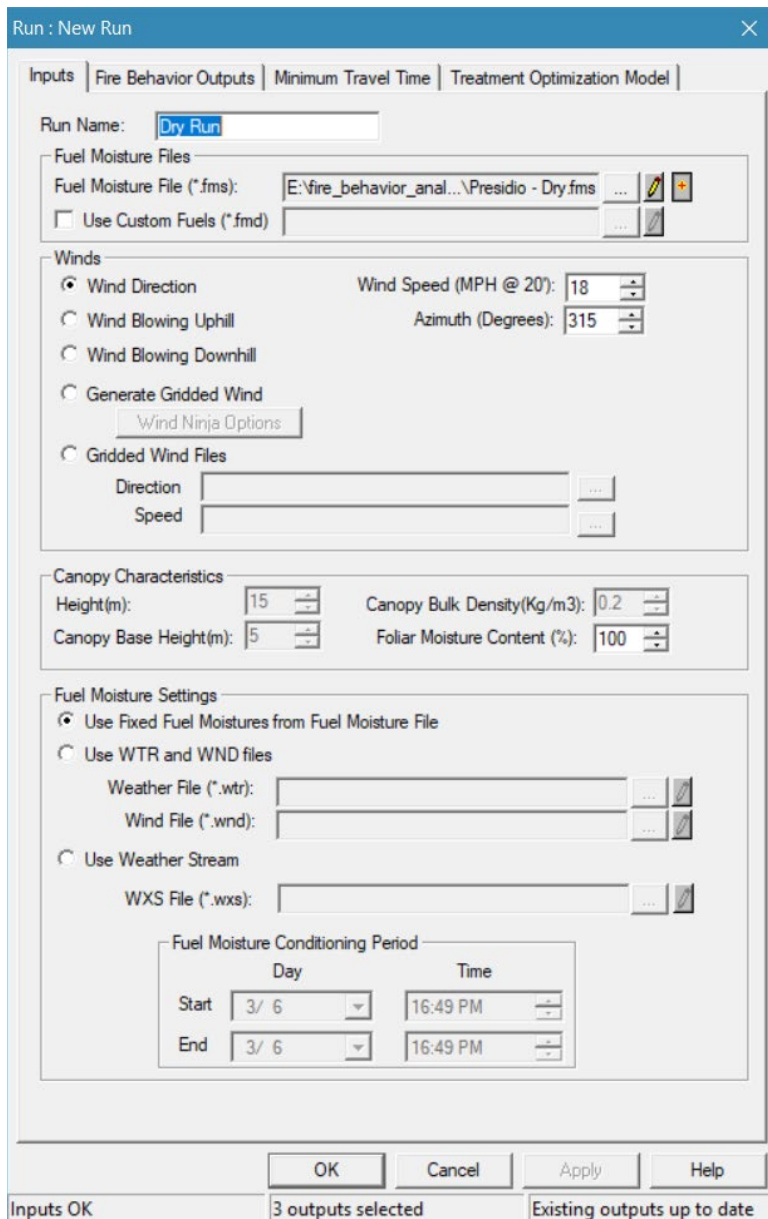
Run : New Run

Inputs | Fire Behavior Outputs | Minimum Travel Time | Treatment Optimization Model

Run Name: Dry Run

Fuel Moisture Files
Fuel Moisture File (*.fms): E:\fire_behavior_anal...\Presidio - Dry.fms ...
Use Custom Fuels (*.fmd) ...

Winds
Wind Direction
Wind Speed (MPH @ 20'): 18
Wind Blowing Uphill
Azimuth (Degrees): 315
Wind Blowing Downhill
Generate Gridded Wind
Wind Ninja Options
Gridded Wind Files
Direction ...
Speed ...

Canopy Characteristics
Height(m): 15
Canopy Bulk Density(Kg/m3): 0.2
Canopy Base Height(m): 5
Foliar Moisture Content (%): 100

Fuel Moisture Settings
Use Fixed Fuel Moistures from Fuel Moisture File
Use WTR and WND files
Weather File (*.wtr): ...
Wind File (*.wnd): ...
Use Weather Stream
WXS File (*.wxs): ...

Fuel Moisture Conditioning Period
Day | Time
Start 3/ 6 | 16:49 PM
End 3/ 6 | 16:49 PM

OK Cancel Apply Help

Inputs OK | 3 outputs selected | Existing outputs up to date